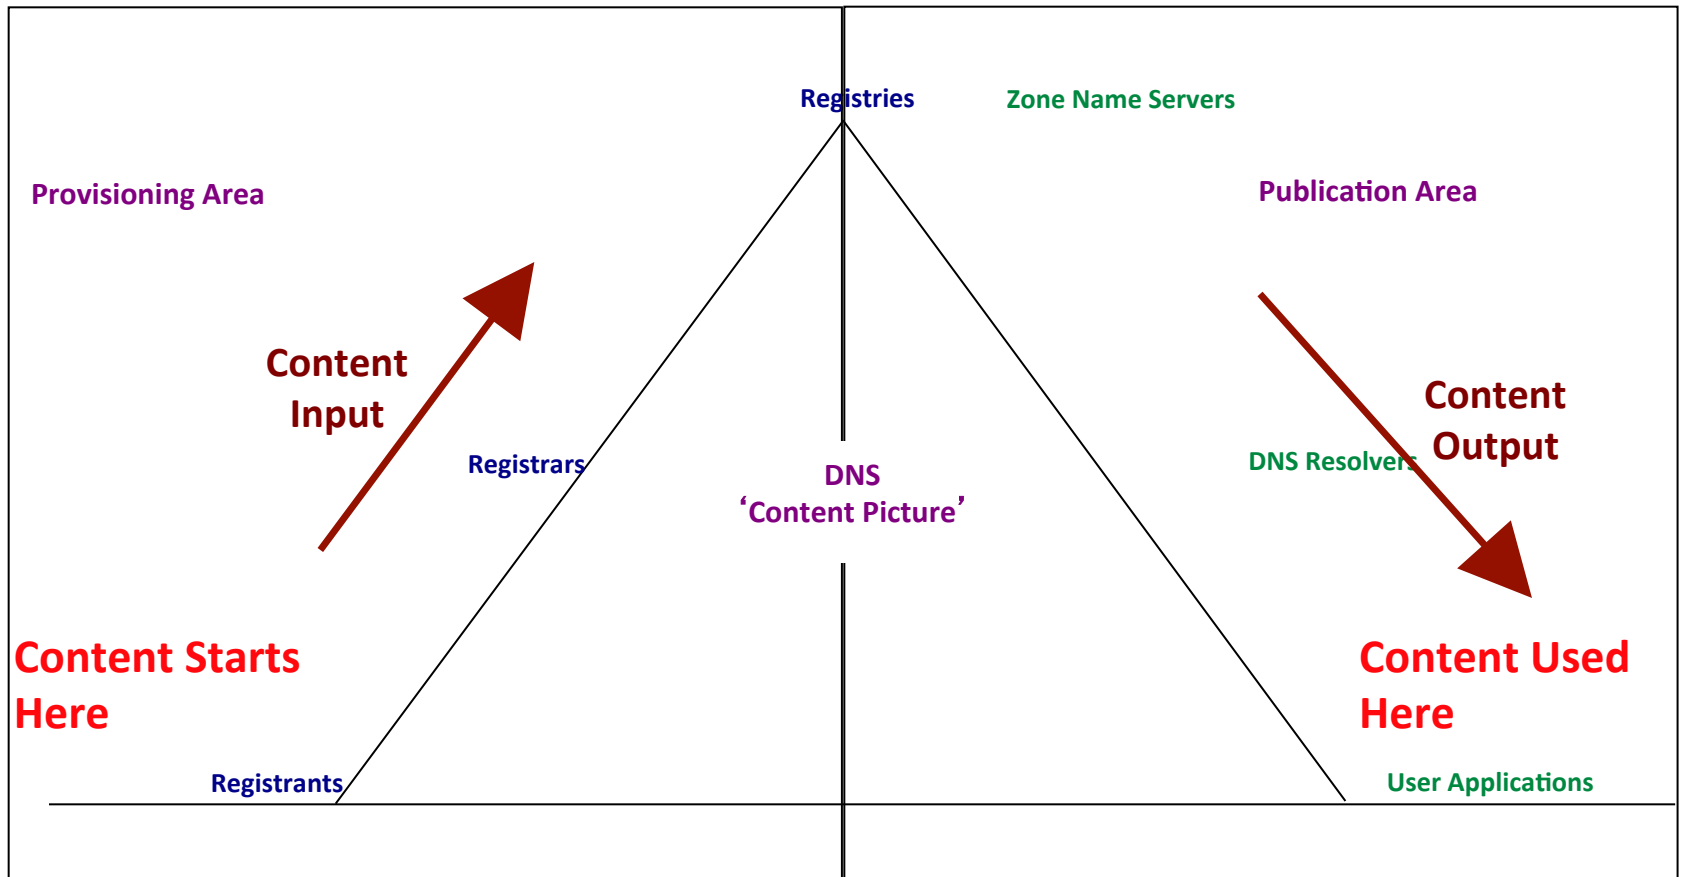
Registries

Zone Name Servers

Provisioning Area

Publication Area

Content Input

Content Output

Registrars

DNS 'Content Picture'

DNS Resolvers

Content Starts Here

Content Used Here

Registrants

User Applications